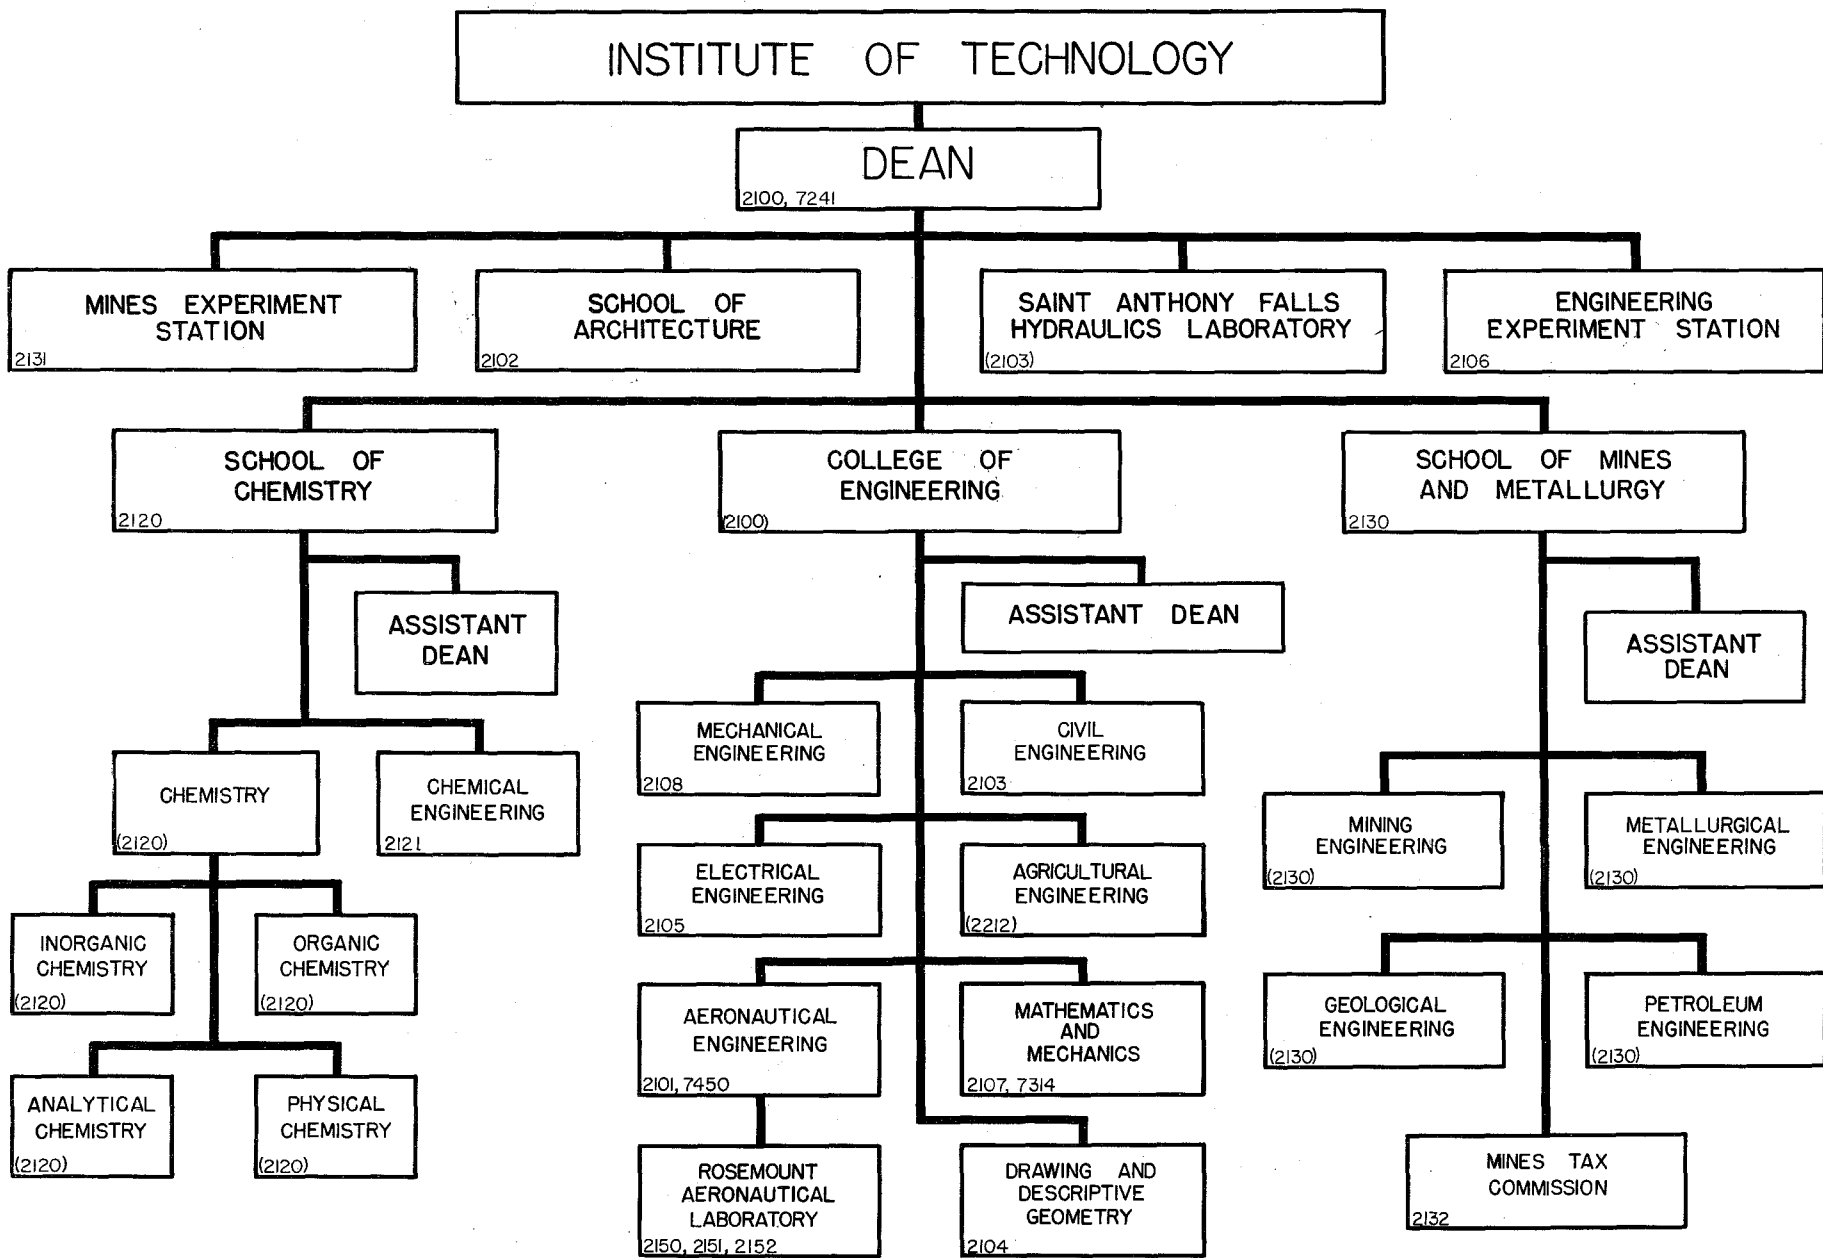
INSTITUTE OF TECHNOLOGY

DEAN
2100, 7241

MINES EXPERIMENT STATION
2131

SCHOOL OF ARCHITECTURE
2102

SAINT ANTHONY FALLS HYDRAULICS LABORATORY
(2103)

ENGINEERING EXPERIMENT STATION
2106

SCHOOL OF CHEMISTRY
2120

ASSISTANT DEAN

CHEMISTRY
(2120)

CHEMICAL ENGINEERING
2121

INORGANIC CHEMISTRY
(2120)

ORGANIC CHEMISTRY
(2120)

ANALYTICAL CHEMISTRY
(2120)

PHYSICAL CHEMISTRY
(2120)

COLLEGE OF ENGINEERING
(2100)

ASSISTANT DEAN

MECHANICAL ENGINEERING
2108

CIVIL ENGINEERING
2103

ELECTRICAL ENGINEERING
2105

AGRICULTURAL ENGINEERING
(2212)

AERONAUTICAL ENGINEERING
2101, 7450

MATHEMATICS AND MECHANICS
2107, 7314

ROSEMOUNT AERONAUTICAL LABORATORY
2150, 2151, 2152

DRAWING AND DESCRIPTIVE GEOMETRY
2104

SCHOOL OF MINES AND METALLURGY
2130

ASSISTANT DEAN

MINING ENGINEERING
(2130)

METALLURGICAL ENGINEERING
(2130)

GEOLOGICAL ENGINEERING
(2130)

PETROLEUM ENGINEERING
(2130)

MINES TAX COMMISSION
2132